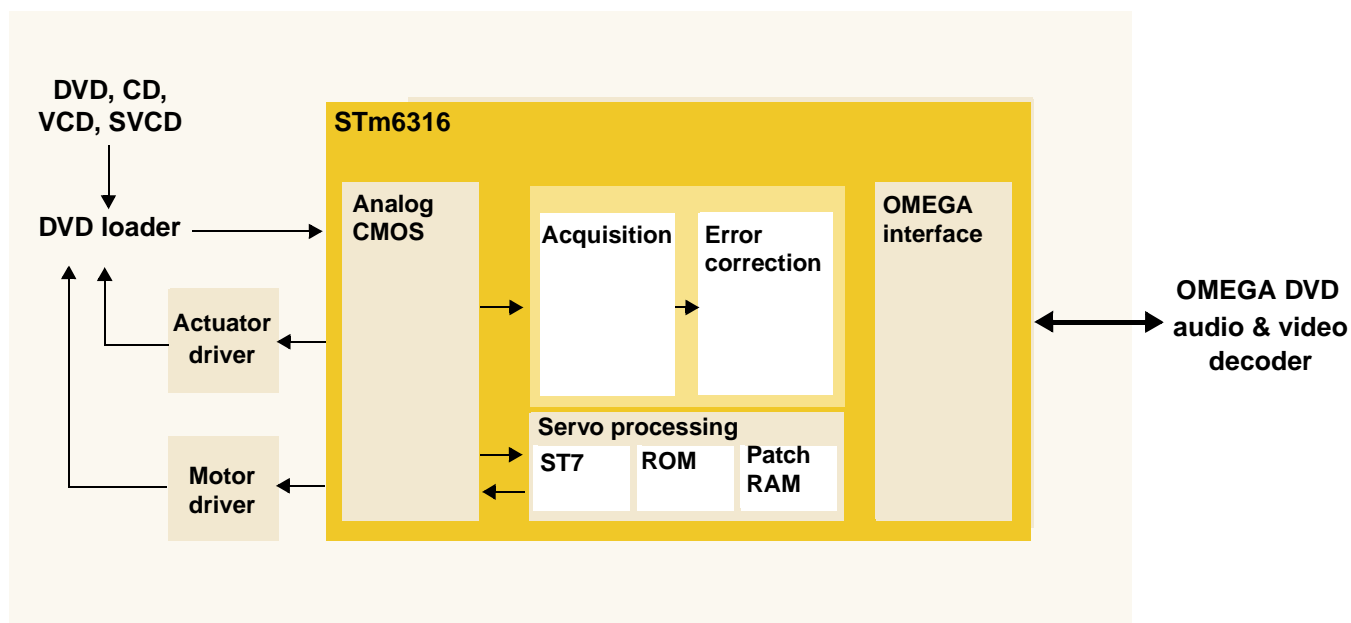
DVD, CD, VCD, SVCD

DVD loader

STm6316

Analog CMOS

Acquisition

Error correction

OMEGA interface

OMEGA DVD audio & video decoder

Actuator driver

Servo processing

ST7

ROM

Patch RAM

Motor driver